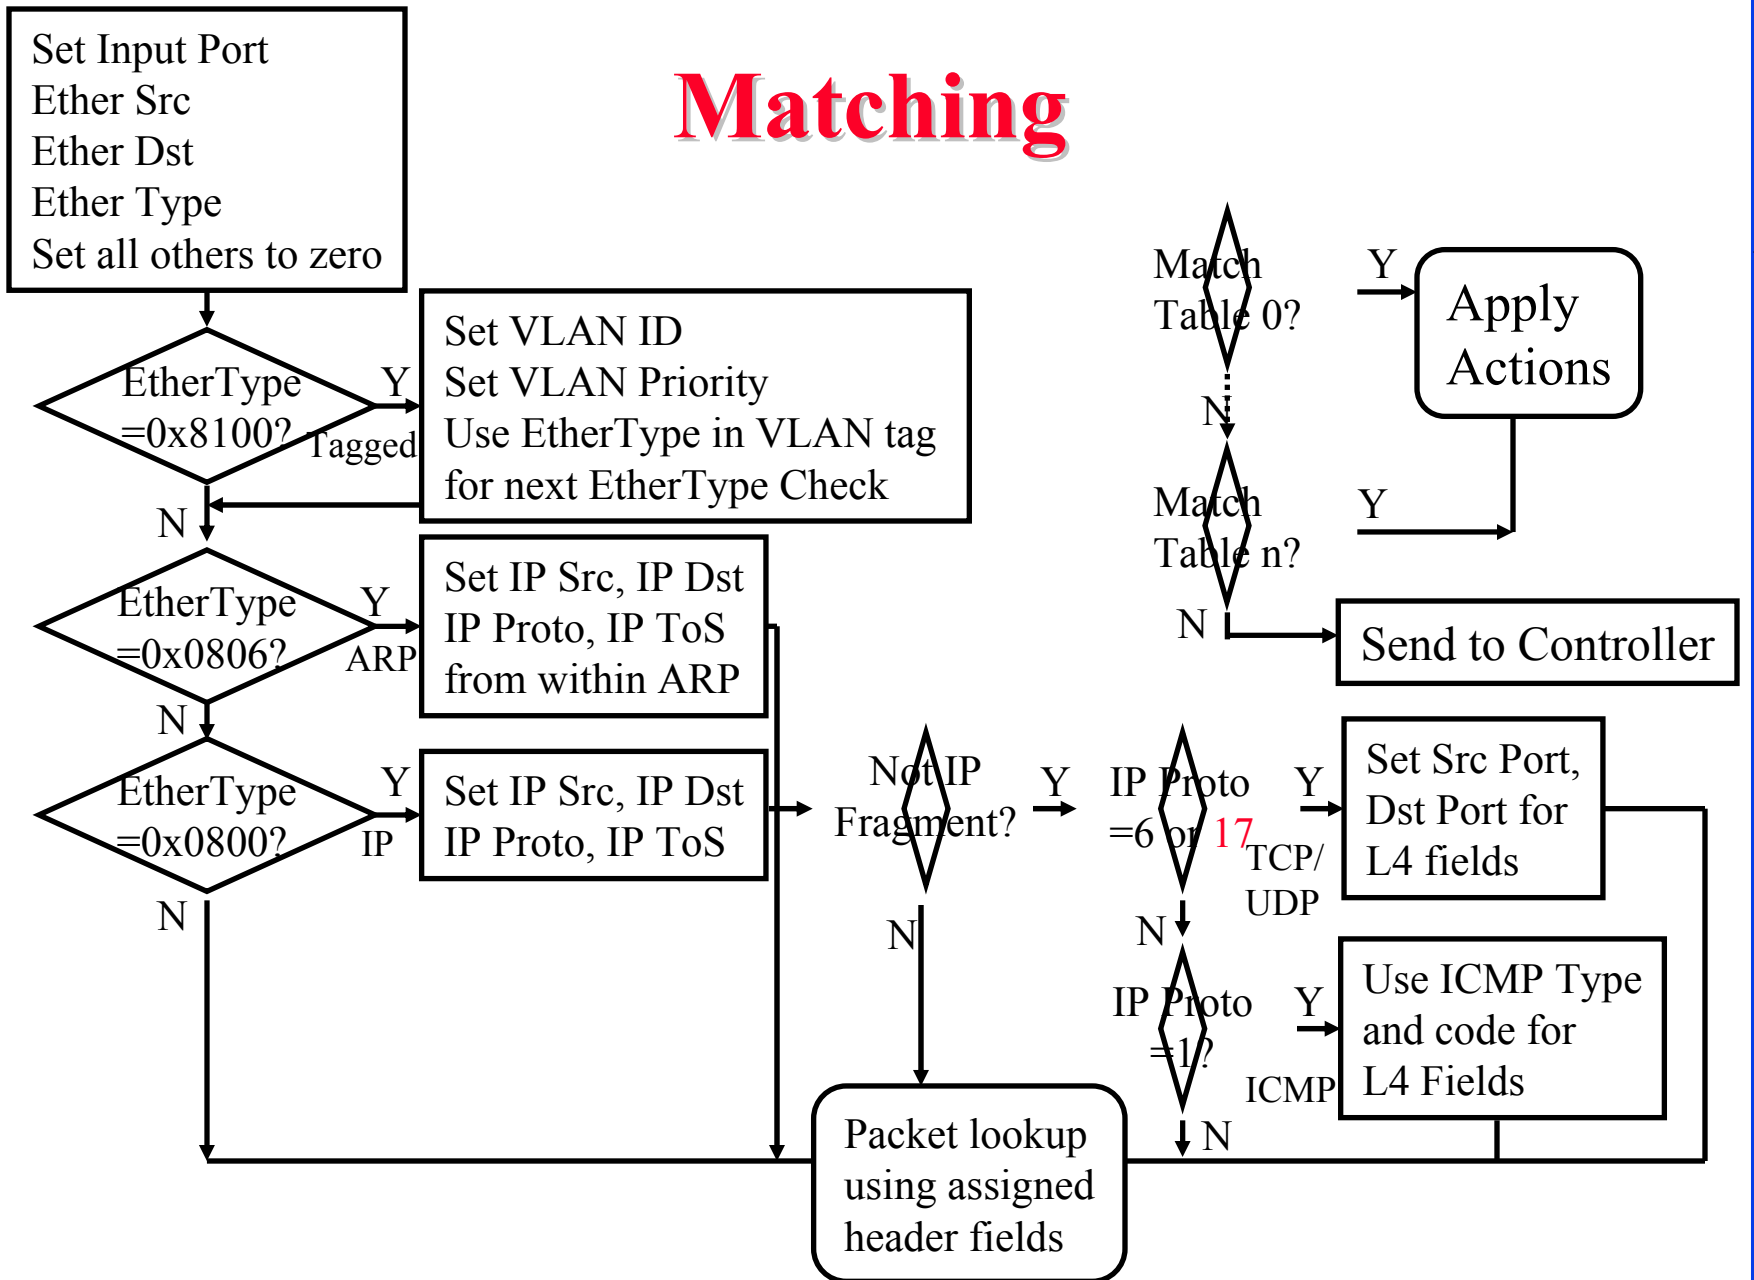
Matching

Set Input Port
Ether Src
Ether Dst
Ether Type
Set all others to zero

EtherType =0x8100?

Y

Tagged

Set VLAN ID
Set VLAN Priority
Use EtherType in VLAN tag for next EtherType Check

N

EtherType =0x0806?

Y

ARP

Set IP Src, IP Dst
IP Proto, IP ToS
from within ARP

N

EtherType =0x0800?

Y

IP

Set IP Src, IP Dst
IP Proto, IP ToS

N

Match Table 0?

Y

Apply Actions

N

Match Table n?

Y

N

Send to Controller

Not IP Fragment?

Y

IP Proto =6 or 17

Y

TCP/ UDP

Set Src Port, Dst Port for L4 fields

N

N

IP Proto =1?

Y

ICMP

Use ICMP Type and code for L4 Fields

N

Packet lookup using assigned header fields